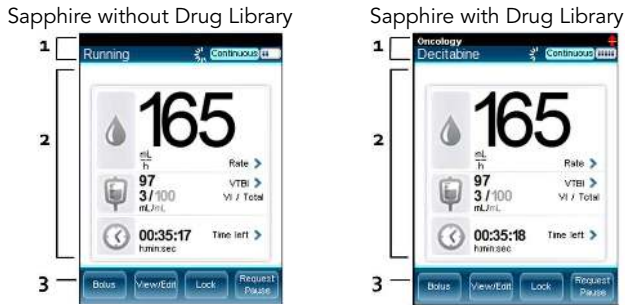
Sapphire without Drug Library

1
Running
Continuous

2
165
$\frac{mL}{h}$
Rate >
97
VTBI >
3 / 100
VI / Total
mL/mL
00:35:17
Time left >
h:min:sec

3
Bolus
View/Edit
Lock
Request Pause

Sapphire with Drug Library

1
Oncology
Decitabine
Continuous

2
165
$\frac{mL}{h}$
Rate >
97
VTBI >
3 / 100
VI / Total
mL/mL
00:35:18
Time left >
h:min:sec

3
Bolus
View/Edit
Lock
Request Pause